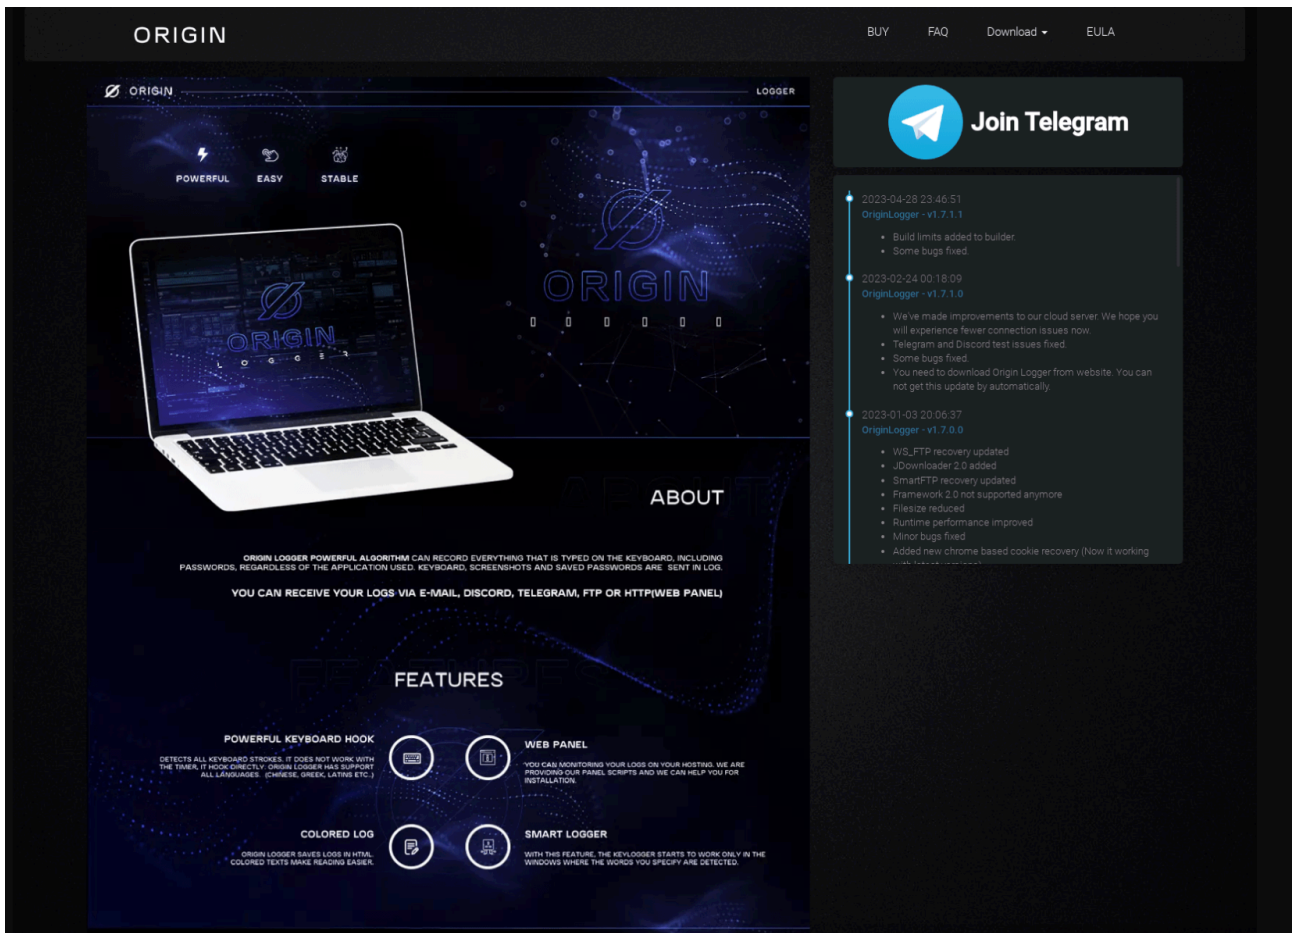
ORIGIN

BUY FAQ Download EULA

ORIGIN LOGGER

POWERFUL EASY STABLE

ORIGIN
L O G G E R

ORIGIN
L O G G E R

ABOUT

ORIGIN LOGGER POWERFUL ALGORITHM CAN RECORD EVERYTHING THAT IS TYPED ON THE KEYBOARD, INCLUDING PASSWORDS, REGARDLESS OF THE APPLICATION USED. KEYBOARD, SCREENSHOTS AND SAVED PASSWORDS ARE SENT IN LOG.

YOU CAN RECEIVE YOUR LOGS VIA E-MAIL, DISCORD, TELEGRAM, FTP OR HTTP(WEB PANEL)

FEATURES

POWERFUL KEYBOARD HOOK
DETECTS ALL KEYBOARD STROKES. IT DOES NOT WORK WITH THE TIMER, IT HOOK DIRECTLY. ORIGIN LOGGER HAS SUPPORT ALL LANGUAGES. (CHINESE, GREEK, LATINS ETC.)

WEB PANEL
YOU CAN MONITORING YOUR LOGS ON YOUR HOSTING. WE ARE PROVIDING OUR PANEL SCRIPTS AND WE CAN HELP YOU FOR INSTALLATION.

COLORED LOG
ORIGIN LOGGER SAVES LOGS IN HTML. COLORED TEXTS MAKE READING EASIER.

SMART LOGGER
WITH THIS FEATURE, THE KEYLOGGER STARTS TO WORK ONLY IN THE WINDOWS WHERE THE WORDS YOU SPECIFY ARE DETECTED.

Join Telegram

2023-04-28 23:46:51
OriginLogger - v1.7.1.1
• Build limits added to builder.
• Some bugs fixed.

2023-02-24 00:18:09
OriginLogger - v1.7.1.0
• We've made improvements to our cloud server. We hope you will experience fewer connection issues now.
• Telegram and Discord test issues fixed.
• Some bugs fixed.
• You need to download Origin Logger from website. You can not get this update by automatically.

2023-01-03 20:06:37
OriginLogger - v1.7.0.0
• WS_FTP recovery updated
• JDownloader 2.0 added
• SmartFTP recovery updated
• Framework 2.0 not supported anymore
• Filesize reduced
• Runtime performance improved
• Minor bugs fixed
• Added new chrome based cookie recovery (Now it working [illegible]